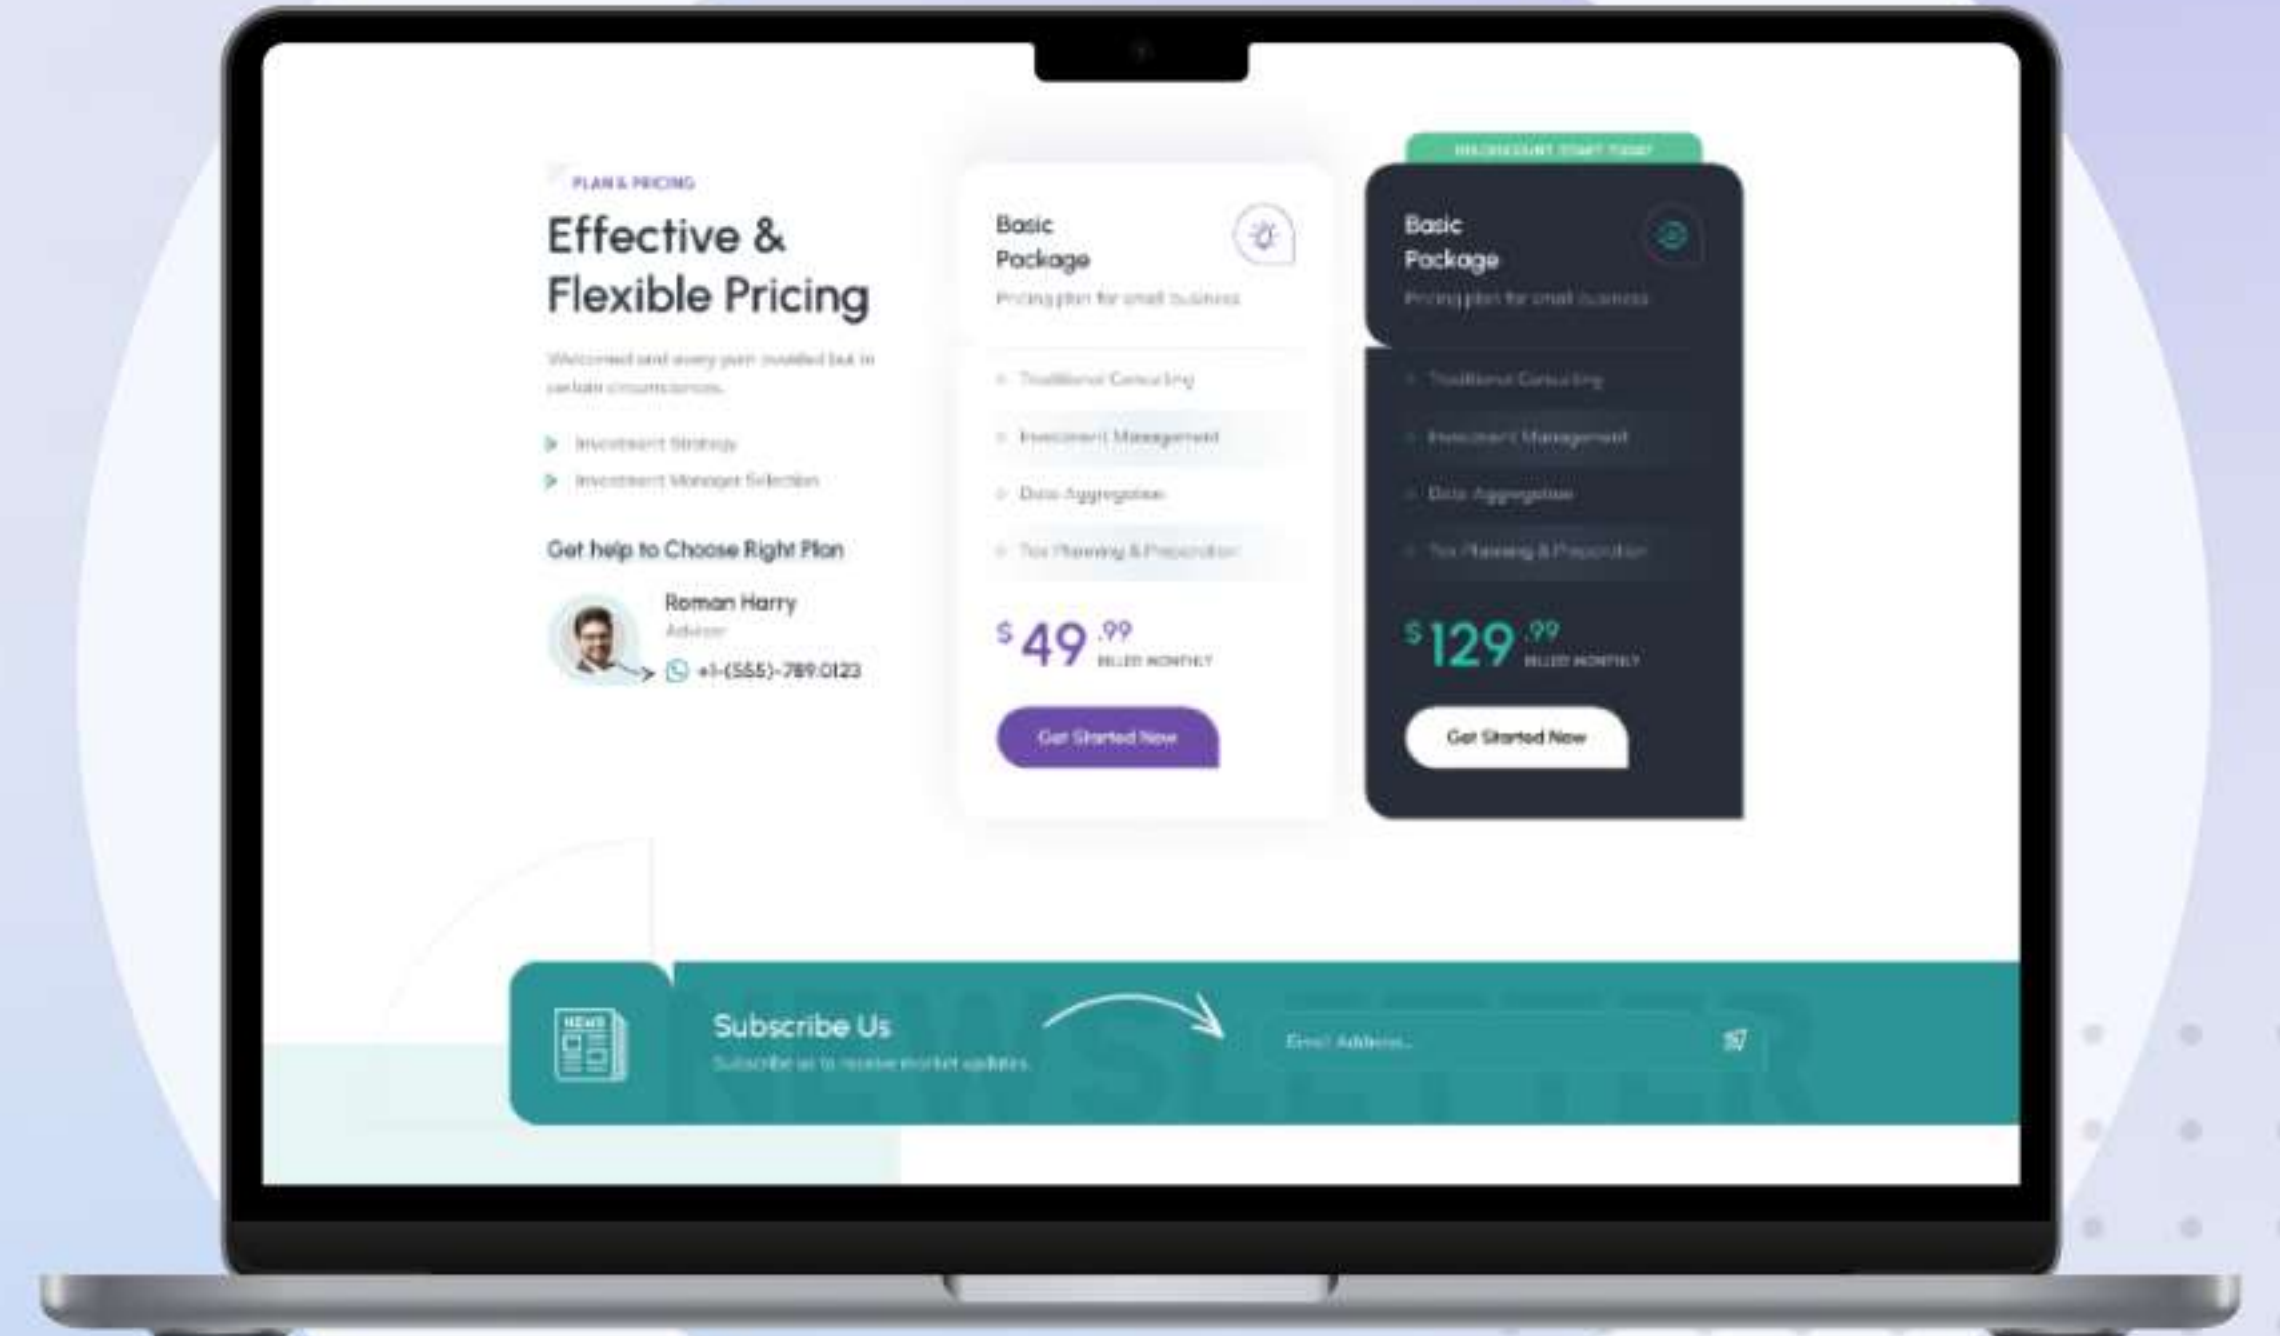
PLAN & PRICING

Effective & Flexible Pricing

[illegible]

Investment Strategy
Investment Manager Selection

Get help to Choose Right Plan

Roman Harry
Advisor
+1-(555)-789.0123

Basic Package
Pricing plan for small business

Traditional Consulting
Investment Management
Data Aggregation
Tax Planning & Preparation

$ 49 .99 BILLED MONTHLY

Get Started Now

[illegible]

Basic Package
Pricing plan for small business

Traditional Consulting
Investment Management
Data Aggregation
Tax Planning & Preparation

$ 129 .99 BILLED MONTHLY

Get Started Now

NEWS

Subscribe Us
Subscribe us to receive market updates

NEWSLETTER

Email Address...